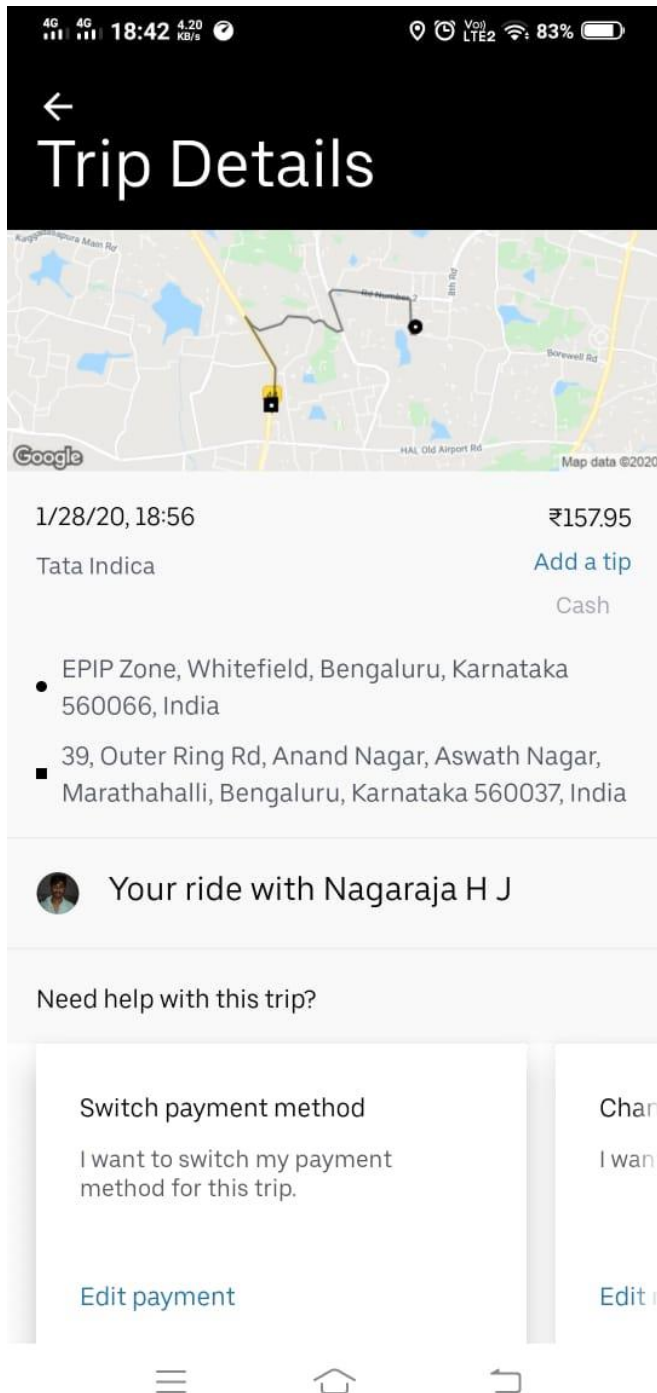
4G 4G 18:42 4.20 KB/s

Vo) LTE2 83%

←
Trip Details

Kaggadasapura Main Rd
Rd Number 2
8th Rd
Borewell Rd
HAL Old Airport Rd
Google
Map data ©2020

1/28/20, 18:56
₹157.95
Tata Indica
Add a tip
Cash

EPIP Zone, Whitefield, Bengaluru, Karnataka 560066, India

39, Outer Ring Rd, Anand Nagar, Aswath Nagar, Marathahalli, Bengaluru, Karnataka 560037, India

Your ride with Nagaraja H J

Need help with this trip?

Switch payment method
I want to switch my payment method for this trip.
Edit payment

Char
I wan
Edit